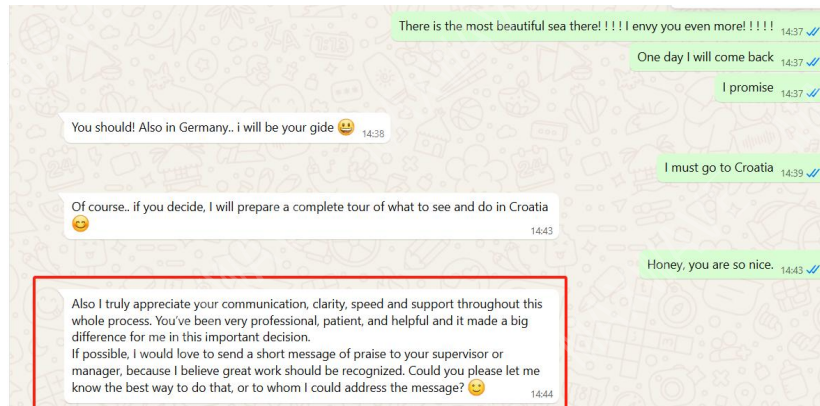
There is the most beautiful sea there! ! ! ! I envy you even more! ! ! ! 14:37

One day I will come back 14:37

I promise 14:37

You should! Also in Germany.. i will be your gide 😃 14:38

I must go to Croatia 14:39

Of course.. if you decide, I will prepare a complete tour of what to see and do in Croatia 😊 14:43

Honey, you are so nice. 14:43

Also I truly appreciate your communication, clarity, speed and support throughout this whole process. You've been very professional, patient, and helpful and it made a big difference for me in this important decision.
If possible, I would love to send a short message of praise to your supervisor or manager, because I believe great work should be recognized. Could you please let me know the best way to do that, or to whom I could address the message? 😊 14:44